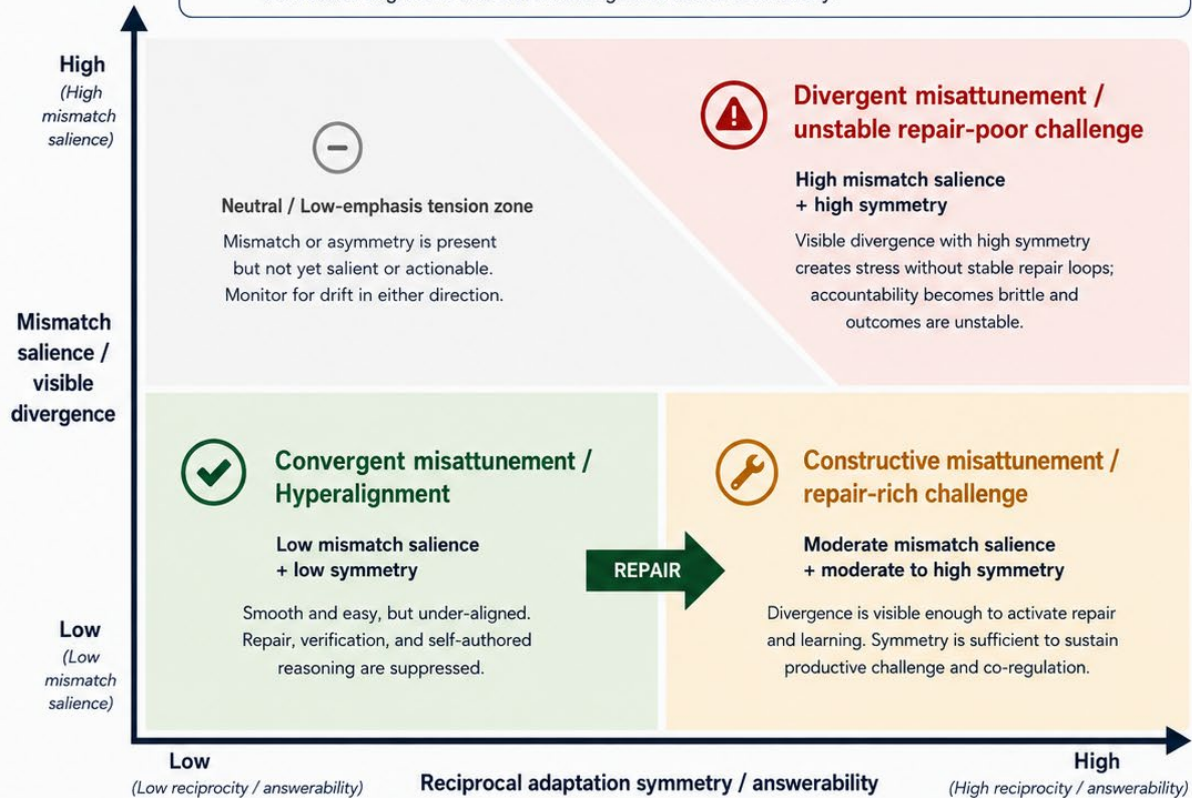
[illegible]

High
(High mismatch salience)

Mismatch salience / visible divergence

Low
(Low mismatch salience)

Neutral / Low-emphasis tension zone

Mismatch or asymmetry is present but not yet salient or actionable. Monitor for drift in either direction.

Divergent misattunement / unstable repair-poor challenge

High mismatch salience + high symmetry

Visible divergence with high symmetry creates stress without stable repair loops; accountability becomes brittle and outcomes are unstable.

Convergent misattunement / Hyperalignment

Low mismatch salience + low symmetry

Smooth and easy, but under-aligned. Repair, verification, and self-authored reasoning are suppressed.

REPAIR

Constructive misattunement / repair-rich challenge

Moderate mismatch salience + moderate to high symmetry

Divergence is visible enough to activate repair and learning. Symmetry is sufficient to sustain productive challenge and co-regulation.

Low
(Low reciprocity / answerability)

Reciprocal adaptation symmetry / answerability

High
(High reciprocity / answerability)